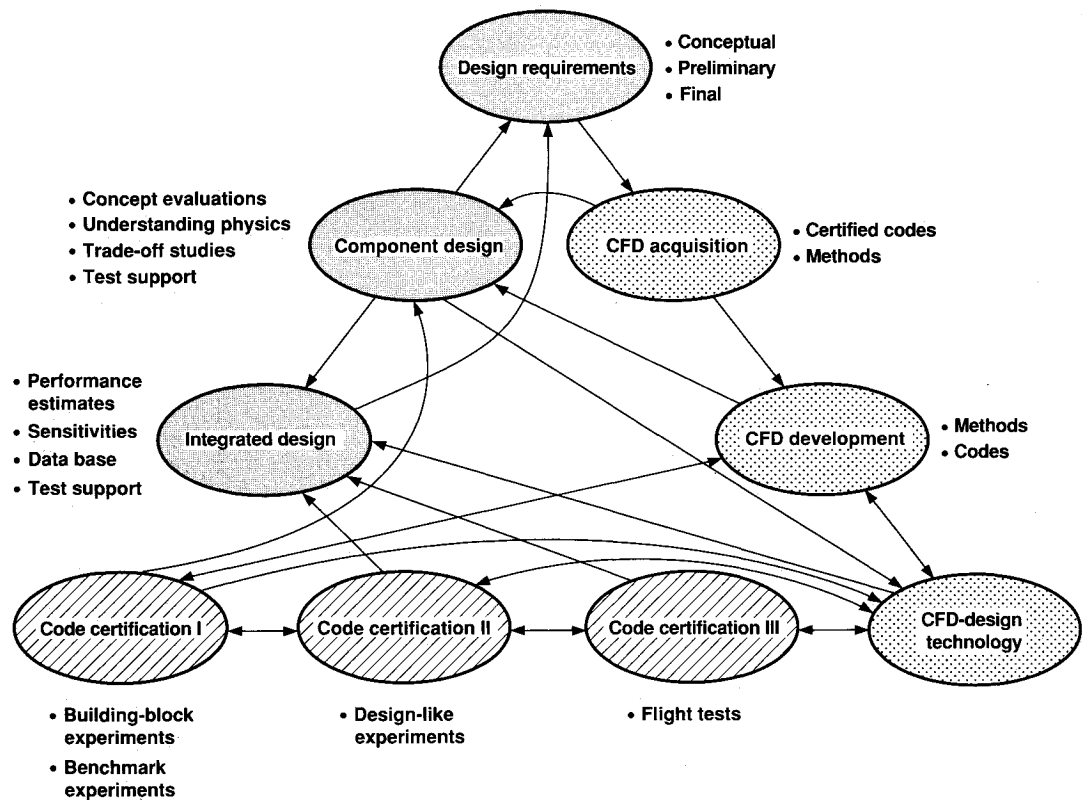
Design requirements

• Conceptual
• Preliminary
• Final

• Concept evaluations
• Understanding physics
• Trade-off studies
• Test support

Component design

CFD acquisition

• Certified codes
• Methods

• Performance estimates
• Sensitivities
• Data base
• Test support

Integrated design

CFD development

• Methods
• Codes

Code certification I

Code certification II

Code certification III

CFD-design technology

• Building-block experiments
• Benchmark experiments

• Design-like experiments

• Flight tests